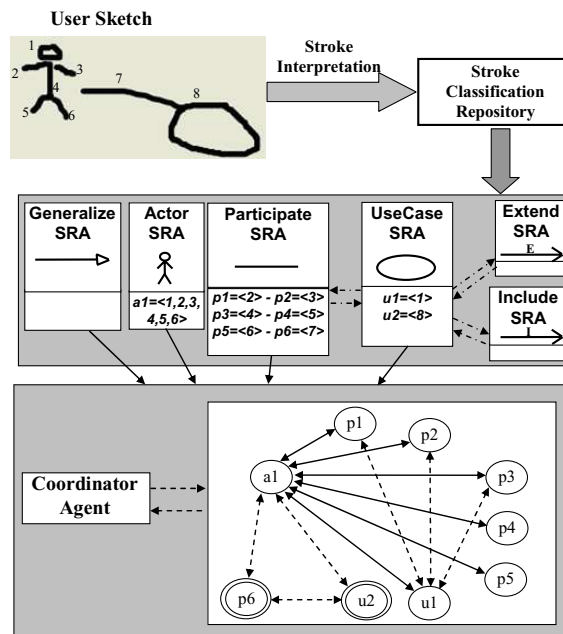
User Sketch

1
2
3
4
5
6
7
8

Stroke Interpretation

Stroke Classification Repository

Generalize SRA

Actor SRA

a1=<1,2,3, 4,5,6>

Participate SRA

p1=<2> - p2=<3>
p3=<4> - p4=<5>
p5=<6> - p6=<7>

UseCase SRA

u1=<1>
u2=<8>

Extend SRA
E

Include SRA
I

Coordinator Agent

p1
p2
a1
p3
p4
p5
p6
u2
u1